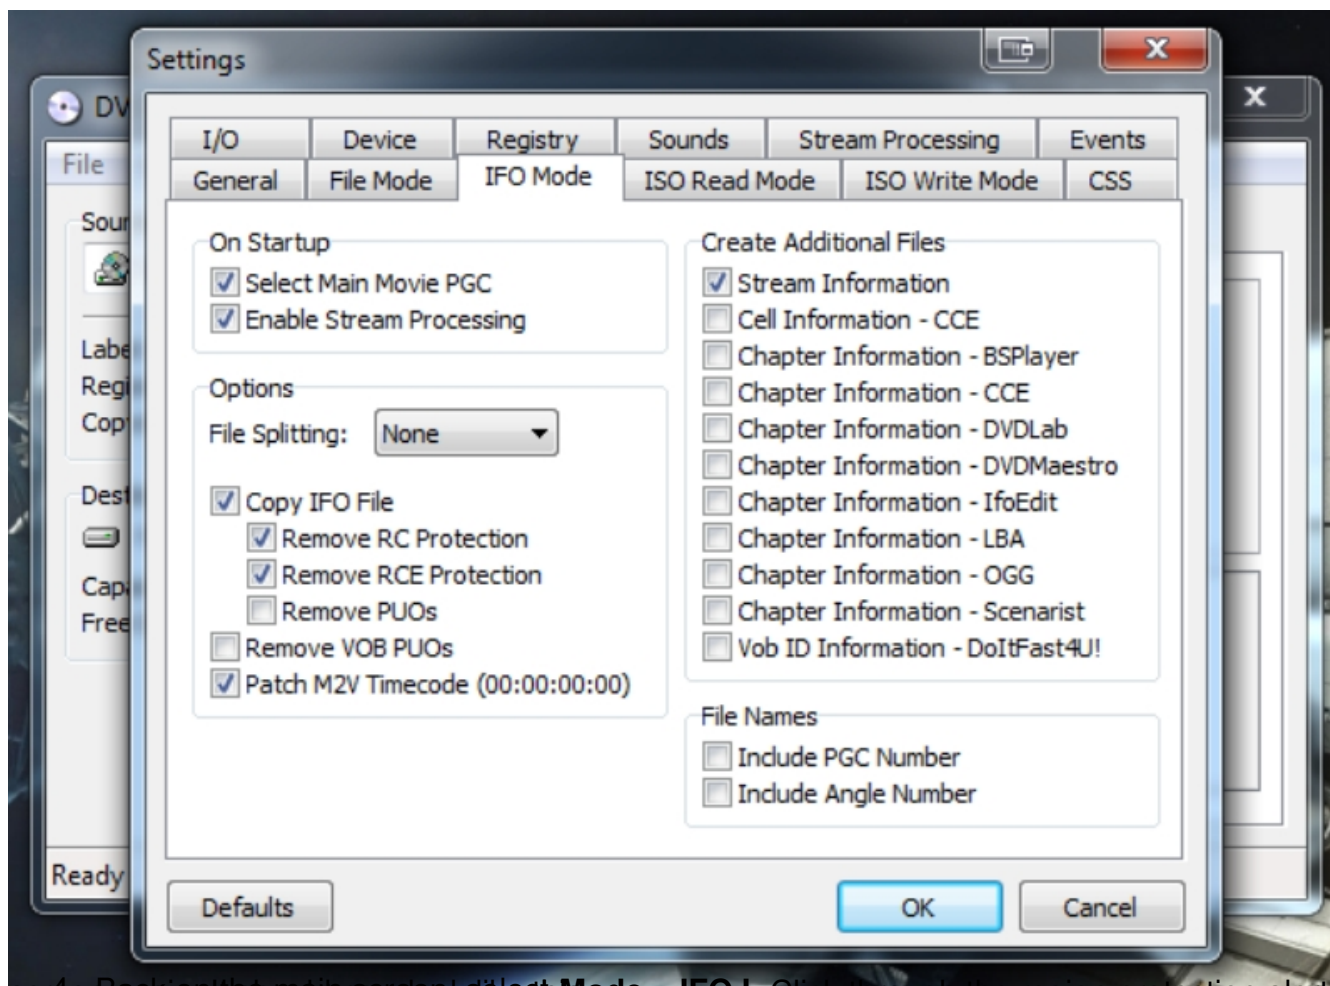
DV
File
Sour
Labe
Regi
Cop
Dest
Cap
Free
Ready

Settings

I/O
Device
Registry
Sounds
Stream Processing
Events
General
File Mode
IFO Mode
ISO Read Mode
ISO Write Mode
CSS

On Startup
Select Main Movie PGC
Enable Stream Processing

Options
File Splitting: None

Copy IFO File
Remove RC Protection
Remove RCE Protection
Remove PUOs
Remove VOB PUOs
Patch M2V Timecode (00:00:00:00)

Create Additional Files
Stream Information
Cell Information - CCE
Chapter Information - BSPlayer
Chapter Information - CCE
Chapter Information - DVDLab
Chapter Information - DVDMaestro
Chapter Information - IfoEdit
Chapter Information - LBA
Chapter Information - OGG
Chapter Information - Scenarist
Vob ID Information - DoItFast4U!

File Names
Include PGC Number
Include Angle Number

Defaults
OK
Cancel

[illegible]